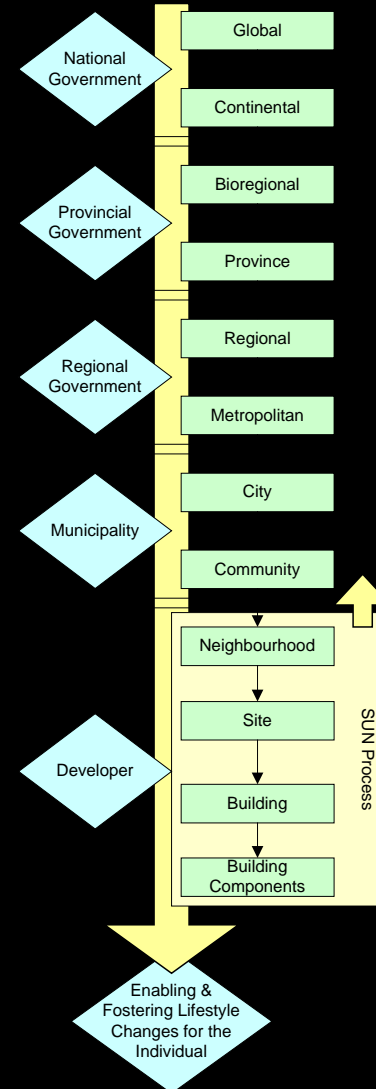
National Government

Global

Continental

Provincial Government

Bioregional

Province

Regional Government

Regional

Metropolitan

Municipality

City

Community

Developer

Neighbourhood

Site

Building

Building Components

SUN Process

Enabling & Fostering Lifestyle Changes for the Individual